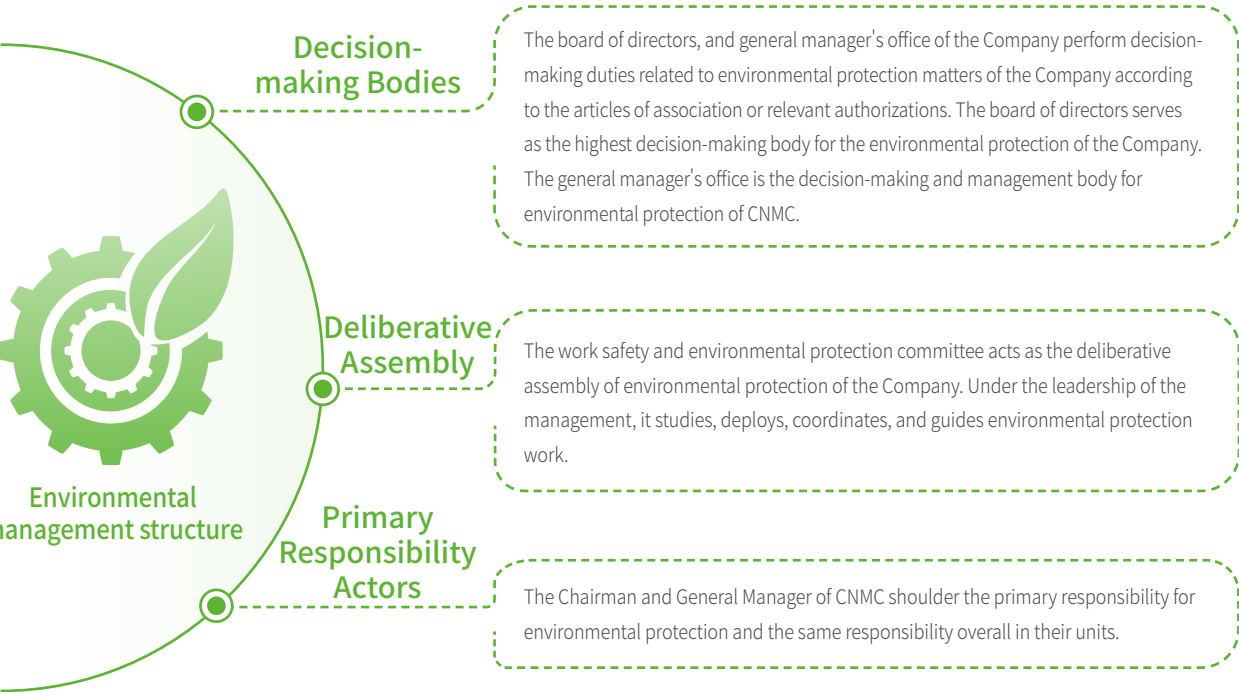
Environmental
anagement structure

Decision-making Bodies

The board of directors, and general manager's office of the Company perform decision-making duties related to environmental protection matters of the Company according to the articles of association or relevant authorizations. The board of directors serves as the highest decision-making body for the environmental protection of the Company. The general manager's office is the decision-making and management body for environmental protection of CNMC.

Deliberative Assembly

The work safety and environmental protection committee acts as the deliberative assembly of environmental protection of the Company. Under the leadership of the management, it studies, deploys, coordinates, and guides environmental protection work.

Primary Responsibility Actors

The Chairman and General Manager of CNMC shoulder the primary responsibility for environmental protection and the same responsibility overall in their units.